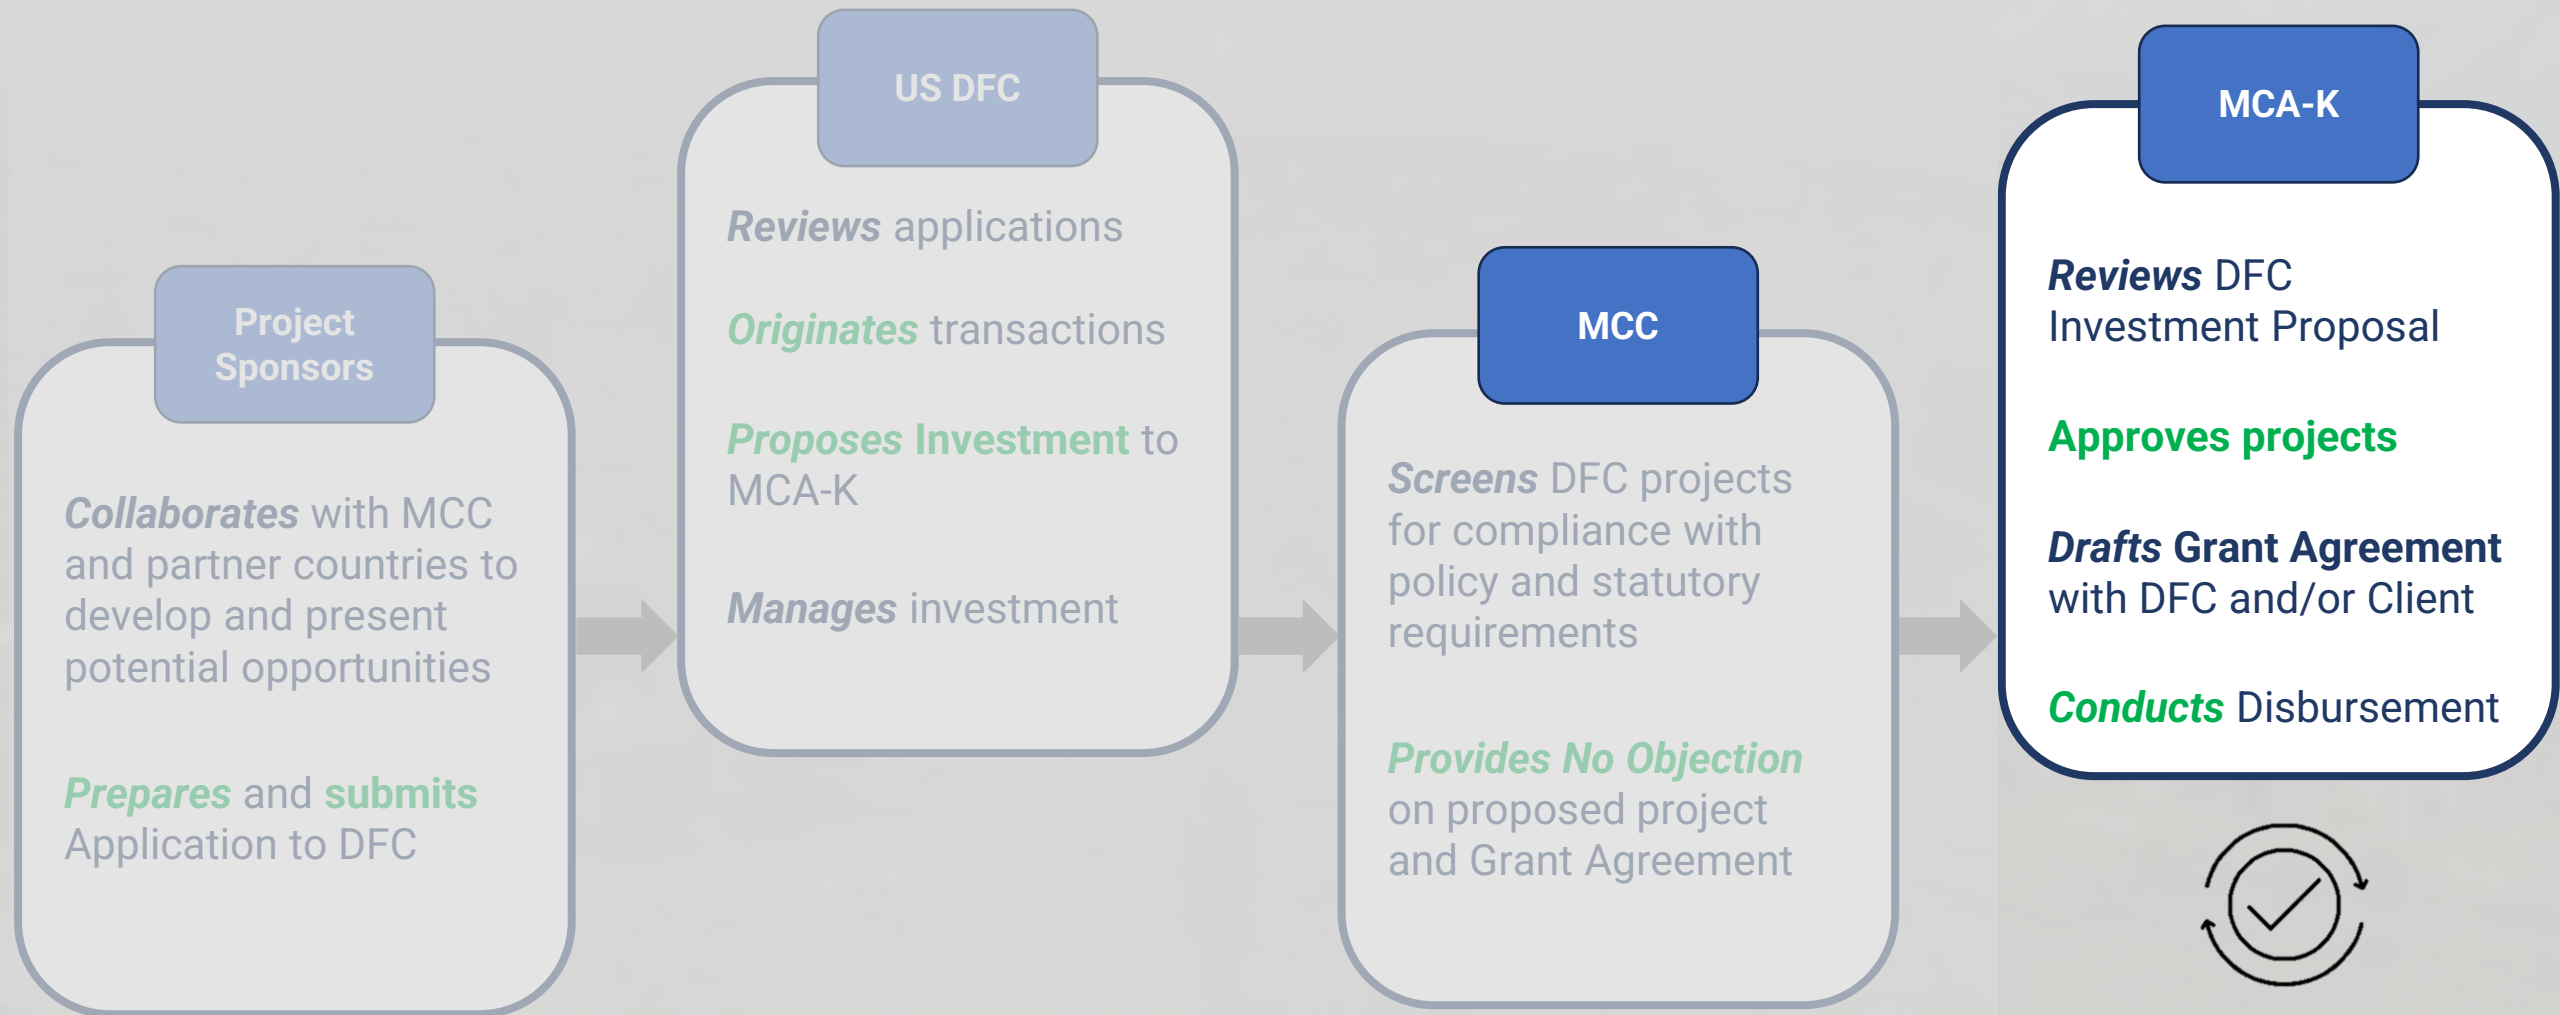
Project Sponsors

Collaborates with MCC and partner countries to develop and present potential opportunities

Prepares and submits Application to DFC

US DFC

Reviews applications

Originates transactions

Proposes Investment to MCA-K

Manages investment

MCC

Screens DFC projects for compliance with policy and statutory requirements

Provides No Objection on proposed project and Grant Agreement

MCA-K

Reviews DFC Investment Proposal

Approves projects

Drafts Grant Agreement with DFC and/or Client

Conducts Disbursement